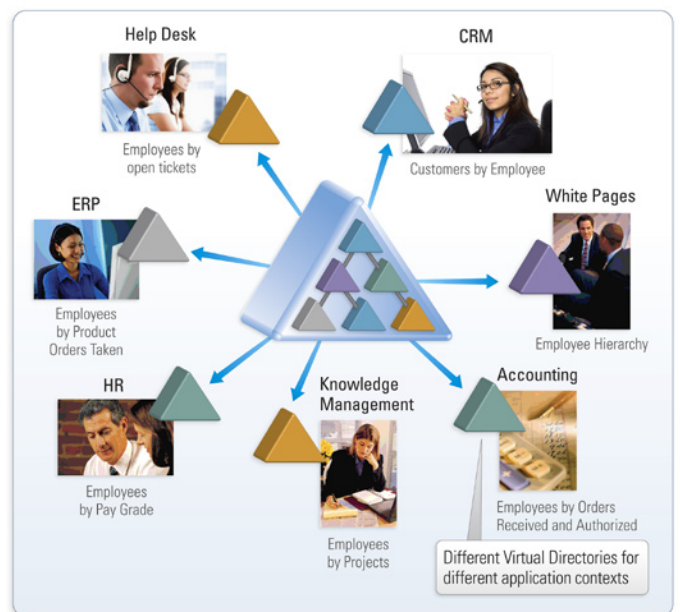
Help Desk

Employees by open tickets

CRM

Customers by Employee

ERP

Employees by Product Orders Taken

White Pages

Employee Hierarchy

HR

Employees by Pay Grade

Knowledge Management

Employees by Projects

Accounting

Employees by Orders Received and Authorized

Different Virtual Directories for different application contexts